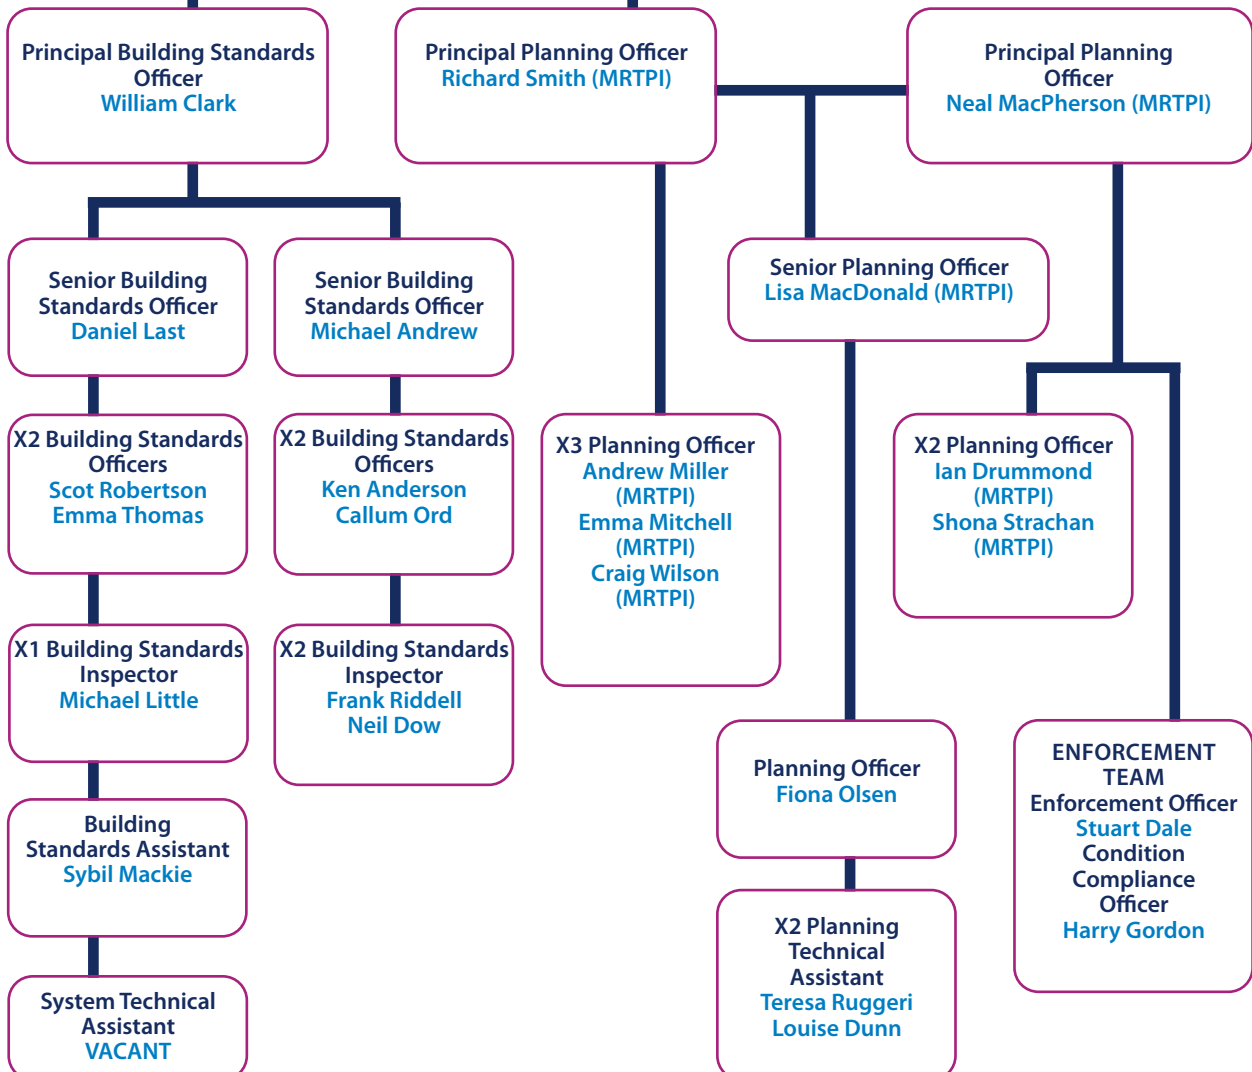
Principal Building Standards Officer
William Clark

Principal Planning Officer
Richard Smith (MRTPI)

Principal Planning Officer
Neal MacPherson (MRTPI)

Senior Building Standards Officer
Daniel Last

Senior Building Standards Officer
Michael Andrew

Senior Planning Officer
Lisa MacDonald (MRTPI)

X2 Building Standards Officers
Scot Robertson
Emma Thomas

X2 Building Standards Officers
Ken Anderson
Callum Ord

X3 Planning Officer
Andrew Miller (MRTPI)
Emma Mitchell (MRTPI)
Craig Wilson (MRTPI)

X2 Planning Officer
Ian Drummond (MRTPI)
Shona Strachan (MRTPI)

X1 Building Standards Inspector
Michael Little

X2 Building Standards Inspector
Frank Riddell
Neil Dow

Planning Officer
Fiona Olsen

ENFORCEMENT TEAM
Enforcement Officer
Stuart Dale
Condition Compliance Officer
Harry Gordon

Building Standards Assistant
Sybil Mackie

X2 Planning Technical Assistant
Teresa Ruggeri
Louise Dunn

System Technical Assistant
VACANT